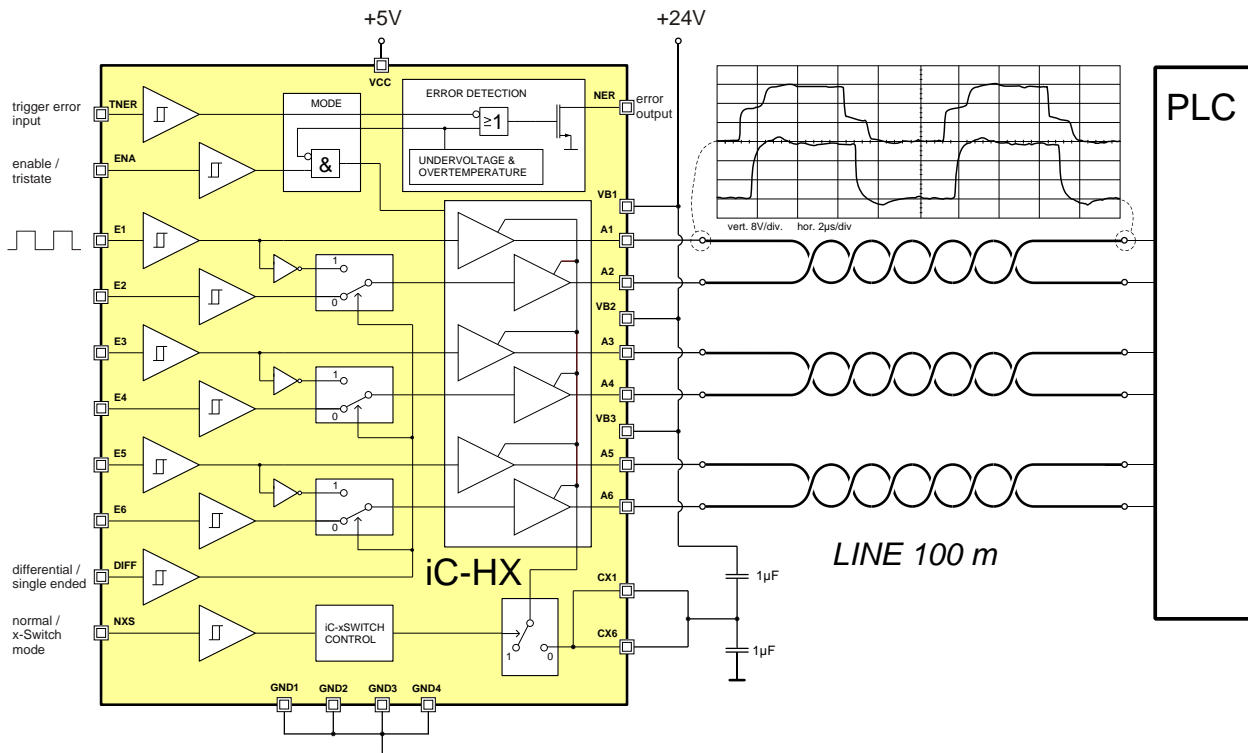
+5V

+24V

VCC

trigger error input

TNER

MODE

ERROR DETECTION

≥1

NER

error output

enable / tristate

ENA

&

UNDERVOLTAGE & OVERTEMPERATURE

VB1

E1

1

0

A1

A2

E2

VB2

E3

1

0

A3

A4

E4

VB3

E5

1

0

A5

A6

E6

differential / single ended

DIFF

iC-HX

CX1

normal / x-Switch mode

NXS

iC-xSWITCH CONTROL

1

0

CX6

GND1

GND2

GND3

GND4

vert. 8V/div.

hor. 2µs/div

PLC

LINE 100 m

1µF

1µF